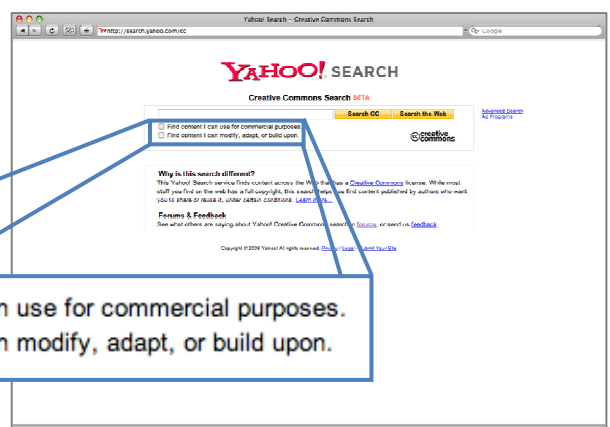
Yahoo! Search - Creative Commons Search

http://search.yahoo.com/cc

Google

YAHOO! SEARCH

Creative Commons Search BETA

Search CC

Search the Web

Advanced Search
Ad Programs

Find content I can use for commercial purposes.
Find content I can modify, adapt, or build upon.

creative commons

Why is this search different?
This Yahoo! Search service finds content across the Web that has a Creative Commons license. While most stuff you find on the web has a full copyright, this search helps you find content published by authors who want you to share or reuse it, under certain conditions. Learn more.

Forums & Feedback
See what others are saying about Yahoo! Creative Commons search in forums, or send us feedback.

Copyright © 2009 Yahoo! All rights reserved. Privacy / Legal - Submit Your Site

n use for commercial purposes.
n modify, adapt, or build upon.